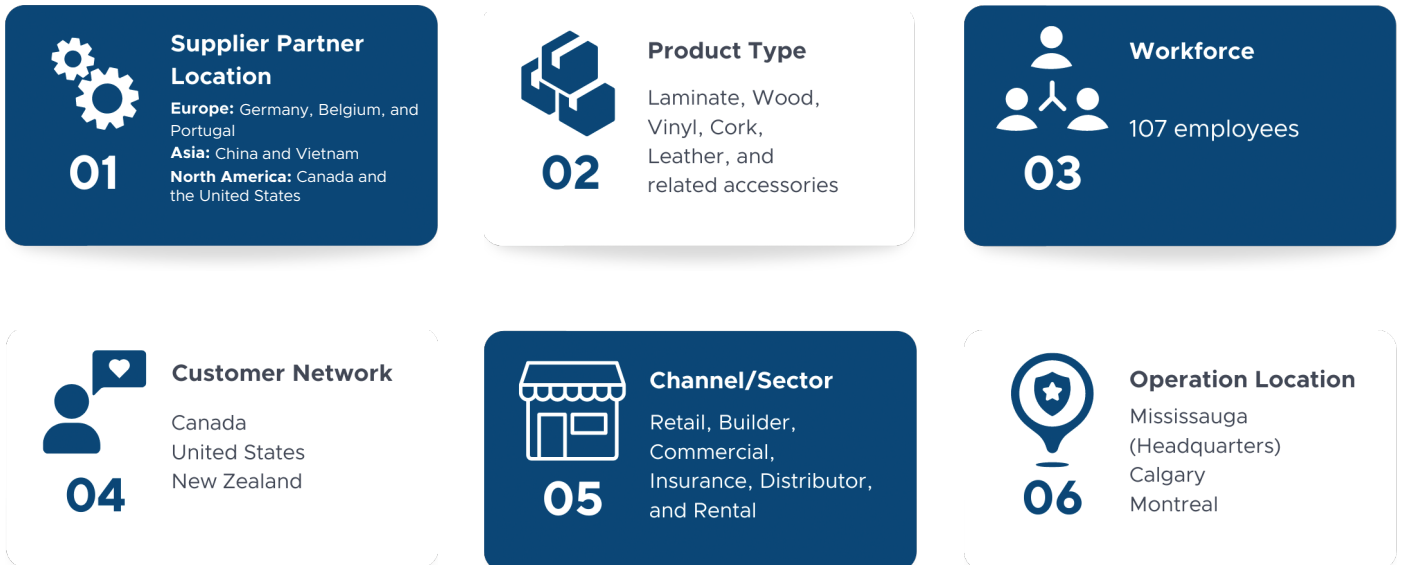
01

Supplier Partner Location

**Europe:** Germany, Belgium, and Portugal
**Asia:** China and Vietnam
**North America:** Canada and the United States

02

Product Type

Laminate, Wood, Vinyl, Cork, Leather, and related accessories

03

Workforce

107 employees

04

Customer Network

Canada
United States
New Zealand

05

Channel/Sector

Retail, Builder, Commercial, Insurance, Distributor, and Rental

06

Operation Location

Mississauga (Headquarters)
Calgary
Montreal